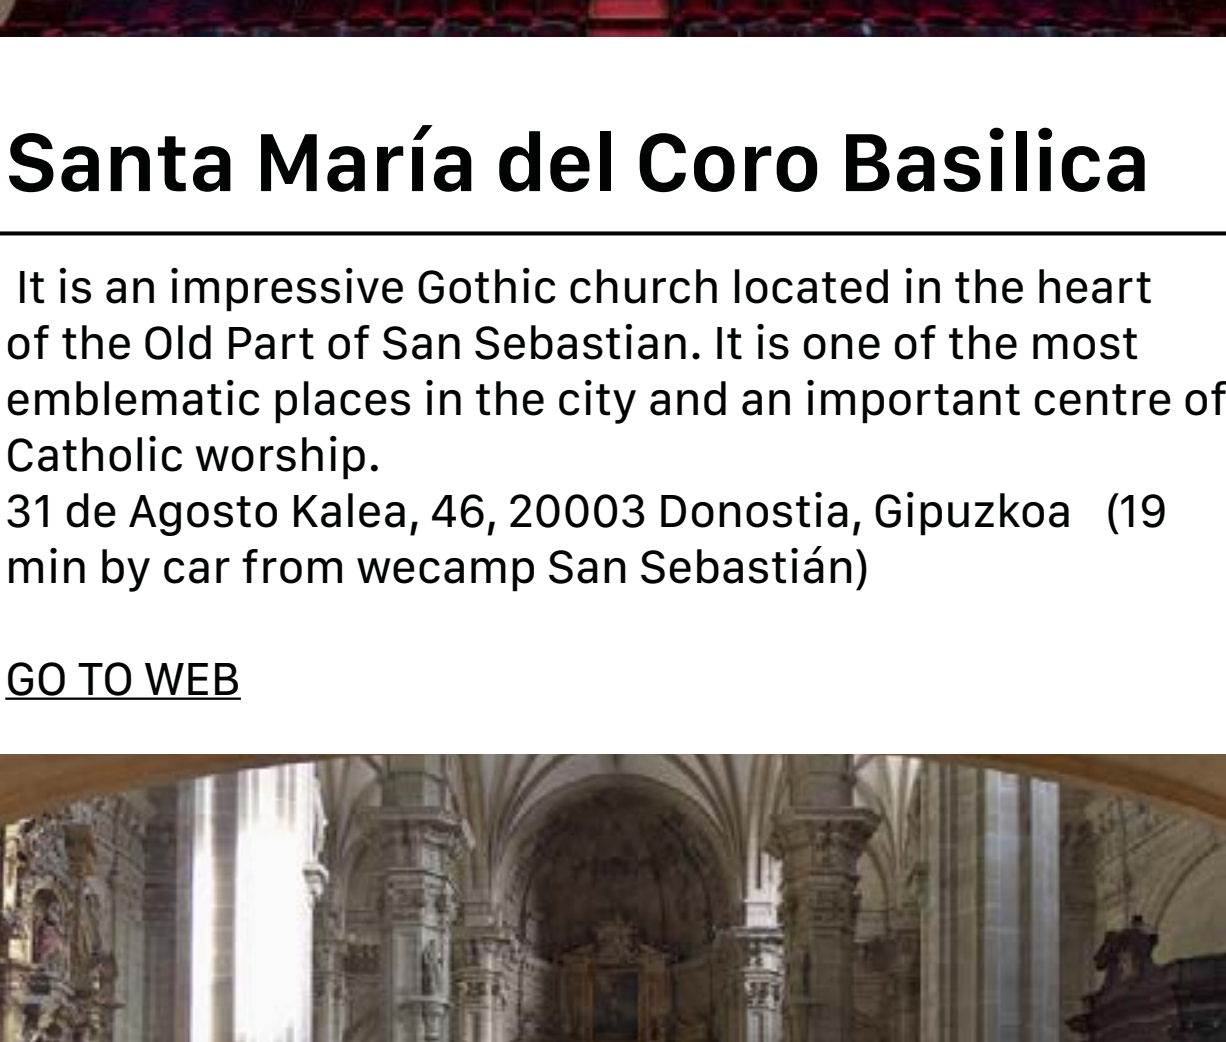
Santa María del Coro Basilica

It is an impressive Gothic church located in the heart of the Old Part of San Sebastian. It is one of the most emblematic places in the city and an important centre of Catholic worship.
31 de Agosto Kalea, 46, 20003 Donostia, Gipuzkoa (19 min by car from wecamp San Sebastián)

GO TO WEB